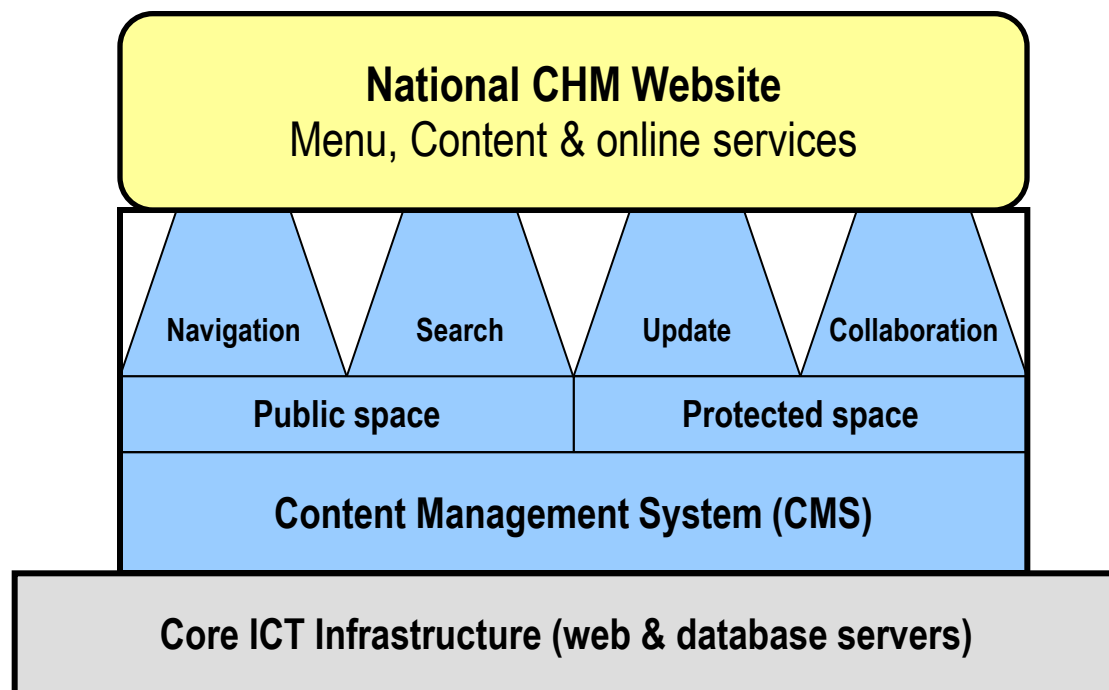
National CHM Website
Menu, Content & online services

Navigation

Search

Update

Collaboration

Public space

Protected space

Content Management System (CMS)

Core ICT Infrastructure (web & database servers)